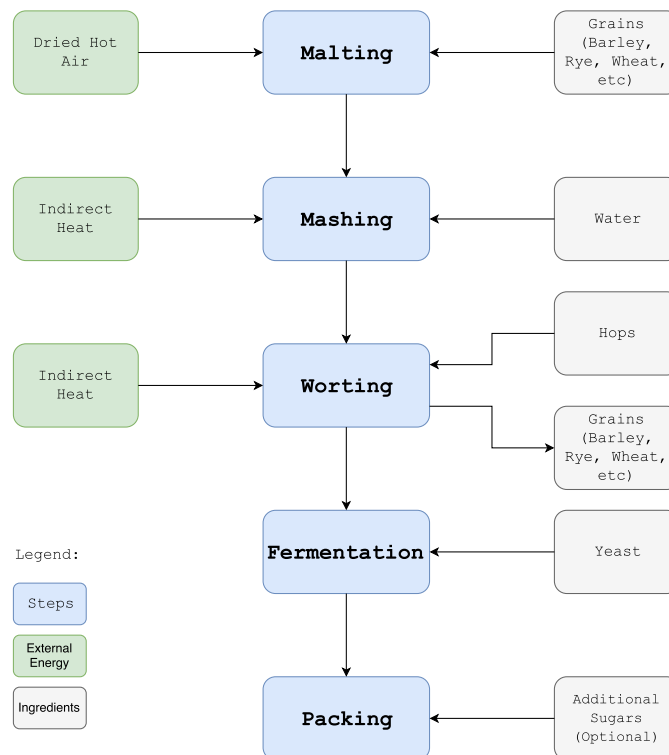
Dried Hot Air

Malting

Grains (Barley, Rye, Wheat, etc)

Indirect Heat

Mashing

Water

Hops

Indirect Heat

Worting

Grains (Barley, Rye, Wheat, etc)

Legend:

Fermentation

Yeast

Steps

External Energy

Ingredients

Packing

Additional Sugars (Optional)